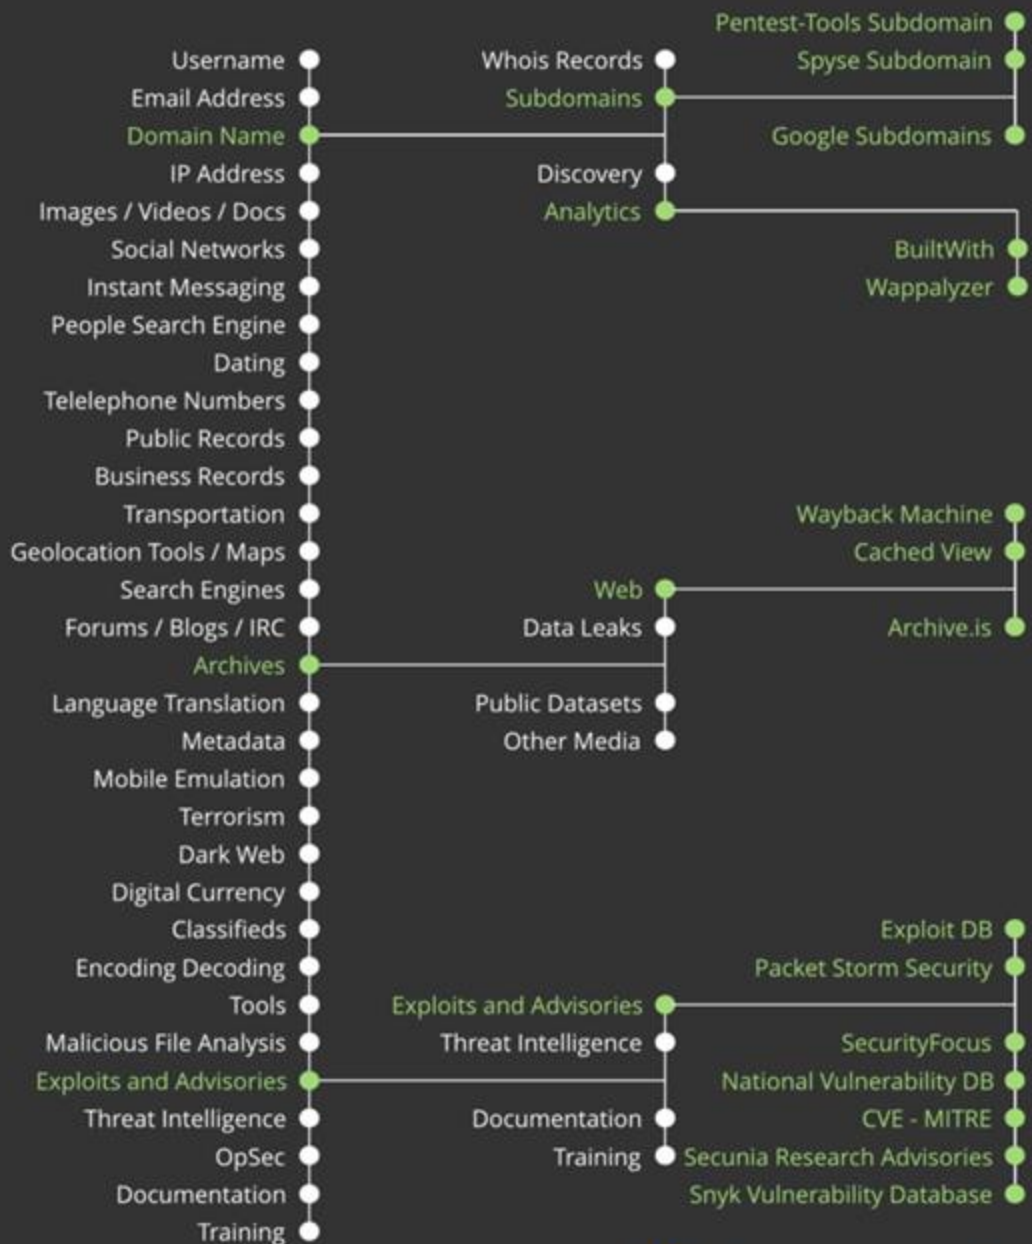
Username
Email Address
Domain Name
IP Address
Images / Videos / Docs
Social Networks
Instant Messaging
People Search Engine
Dating
Telelephone Numbers
Public Records
Business Records
Transportation
Geolocation Tools / Maps
Search Engines
Forums / Blogs / IRC
Archives
Language Translation
Metadata
Mobile Emulation
Terrorism
Dark Web
Digital Currency
Classifieds
Encoding Decoding
Tools
Malicious File Analysis
Exploits and Advisories
Threat Intelligence
OpSec
Documentation
Training

Whois Records
Subdomains
Discovery
Analytics

Web
Data Leaks
Public Datasets
Other Media

Exploits and Advisories
Threat Intelligence
Documentation
Training

Pentest-Tools Subdomain
Spyse Subdomain
Google Subdomains
BuiltWith
Wappalyzer

Wayback Machine
Cached View
Archive.is

Exploit DB
Packet Storm Security
SecurityFocus
National Vulnerability DB
CVE - MITRE
Secunia Research Advisories
Snyk Vulnerability Database